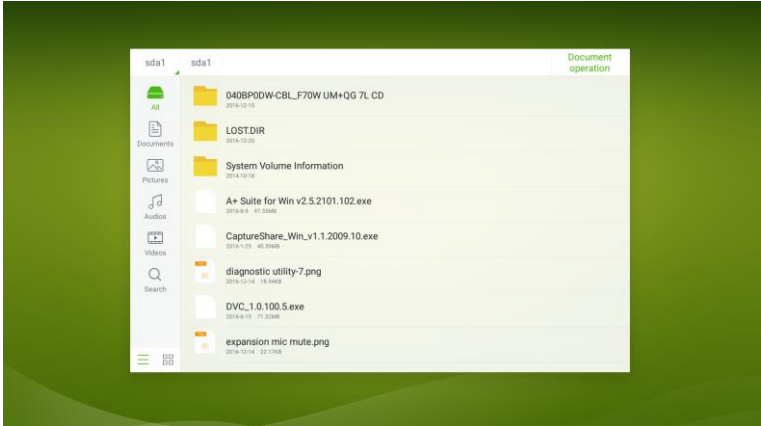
sda1 sda1 Document operation

All
Documents
Pictures
Audios
Videos
Search

040BP0DW-CBL_F70W UM+QG 7L CD
2016-12-15

LOST.DIR
2016-12-20

System Volume Information
2014-10-10

A+ Suite for Win v2.5.2101.102.exe
2016-8-9 97.59MB

CaptureShare_Win_v1.1.2009.10.exe
2016-1-25 40.59MB

diagnostic utility-7.png
2016-12-14 18.94KB

DVC_1.0.100.5.exe
2016-6-13 71.52MB

expansion mic mute.png
2016-12-14 22.77KB